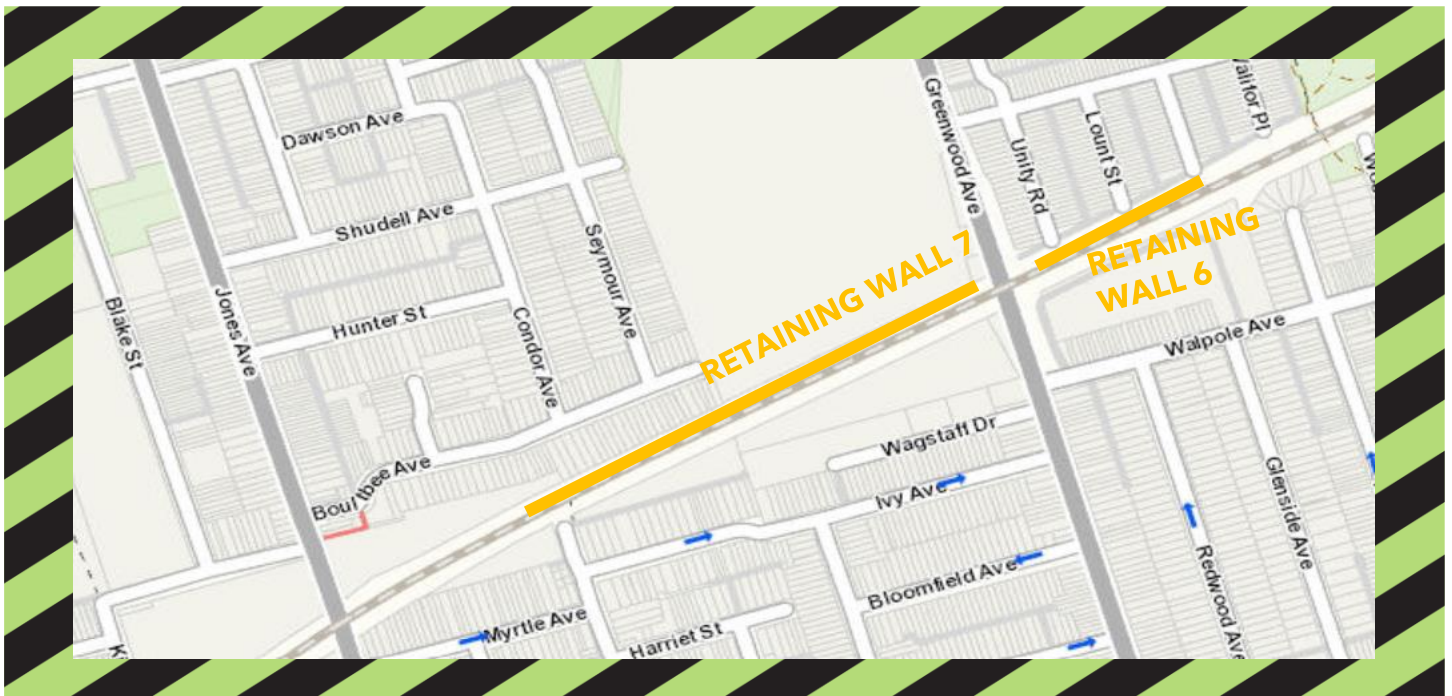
Dawson Ave
Shudell Ave
Seymour Ave
Greenwood Ave
Unity Rd
Lount St
Walford Pl
Blake St
Jones Ave
Hunter St
Condor Ave
RETAINING WALL 7
RETAINING WALL 6
Walpole Ave
Wagstaff Dr
Boultbee Ave
Ivy Ave
Glenside Ave
Bloomfield Ave
Redwood Ave
Myrtle Ave
Harriet St